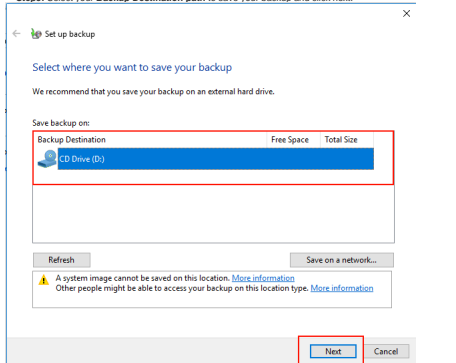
Set up backup

Select where you want to save your backup

We recommend that you save your backup on an external hard drive.

Save backup on:

| Backup Destination | Free Space | Total Size |
|---|---|---|
| CD Drive (D:) | | |

Refresh

Save on a network...

A system image cannot be saved on this location. More information
Other people might be able to access your backup on this location type. More information

Next

Cancel